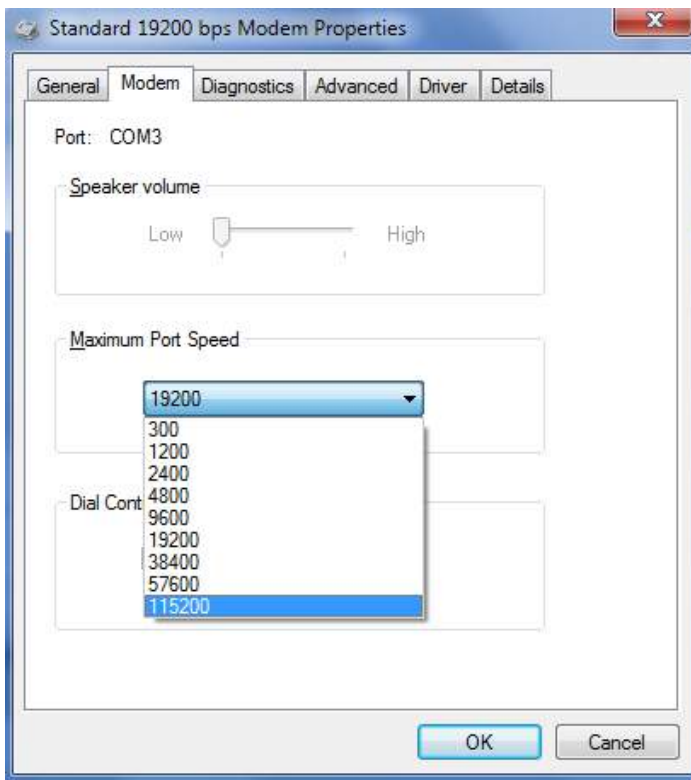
Standard 19200 bps Modem Properties

General | Modem | Diagnostics | Advanced | Driver | Details

Port: COM3

Speaker volume

Low High

Maximum Port Speed

19200

300
1200
2400
4800
9600
19200
38400
57600
115200

Dial Cont

OK Cancel